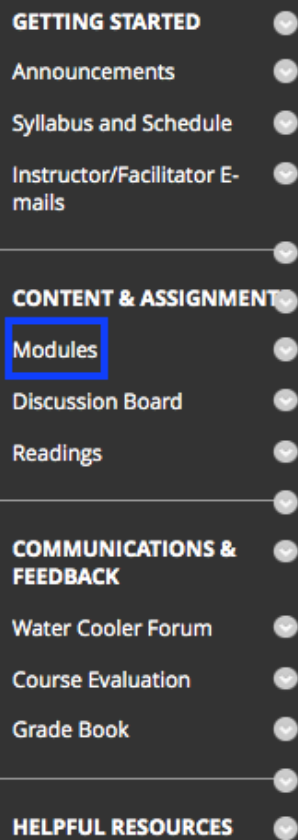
GETTING STARTED

Announcements

Syllabus and Schedule

Instructor/Facilitator E-mails

CONTENT & ASSIGNMENT

Modules

Discussion Board

Readings

COMMUNICATIONS & FEEDBACK

Water Cooler Forum

Course Evaluation

Grade Book

HELPFUL RESOURCES